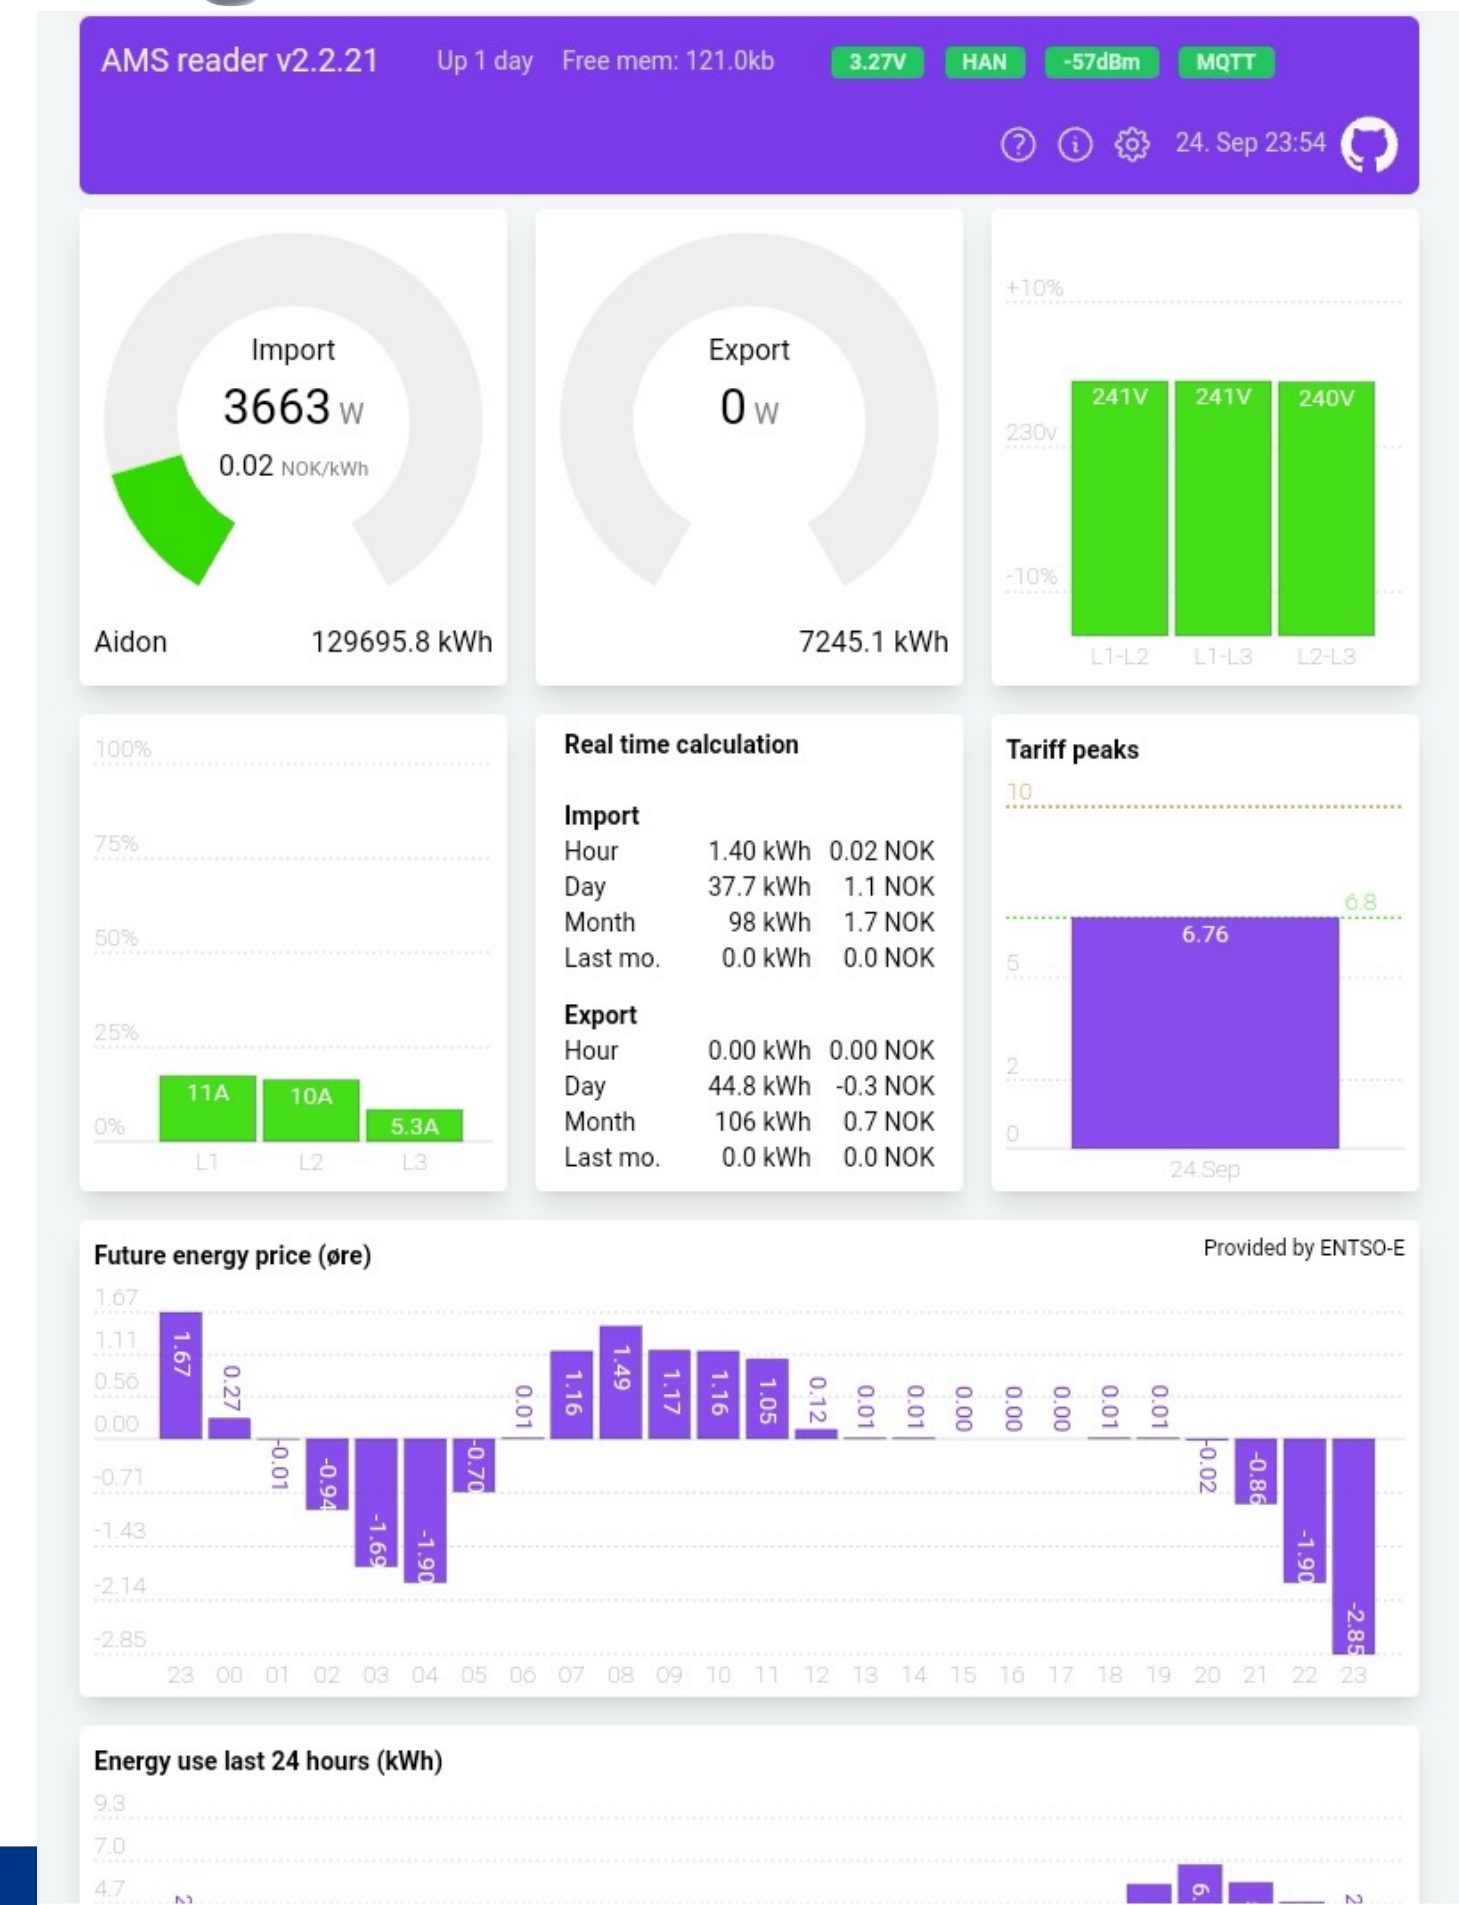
AMS reader v2.2.21 Up 1 day Free mem: 121.0kb 3.27V HAN -57dBm MQTT

24. Sep 23:54

Import
3663 W
0.02 NOK/kWh

Aidon 129695.8 kWh

Export
0 W

7245.1 kWh

+10%
230v
-10%
241V 241V 240V
L1-L2 L1-L3 L2-L3

100%
75%
50%
25%
0%
11A 10A 5.3A
L1 L2 L3

Real time calculation

Import
| | | |
|---|---|---|
| Hour | 1.40 kWh | 0.02 NOK |
| Day | 37.7 kWh | 1.1 NOK |
| Month | 98 kWh | 1.7 NOK |
| Last mo. | 0.0 kWh | 0.0 NOK |

Export
| | | |
|---|---|---|
| Hour | 0.00 kWh | 0.00 NOK |
| Day | 44.8 kWh | -0.3 NOK |
| Month | 106 kWh | 0.7 NOK |
| Last mo. | 0.0 kWh | 0.0 NOK |

Tariff peaks
10
6.8
6.76
5
2
0
24.Sep

Future energy price (øre)
Provided by ENTSO-E
1.67
1.11
0.56
0.00
-0.71
-1.43
-2.14
-2.85
1.67 0.27 -0.01 -0.94 -1.69 -1.90 -0.70 0.01 1.16 1.49 1.17 1.16 1.05 0.12 0.01 0.01 0.00 0.00 0.00 0.01 0.01 -0.02 -0.86 -1.90 -2.85
23 00 01 02 03 04 05 06 07 08 09 10 11 12 13 14 15 16 17 18 19 20 21 22 23

Energy use last 24 hours (kWh)
9.3
7.0
4.7